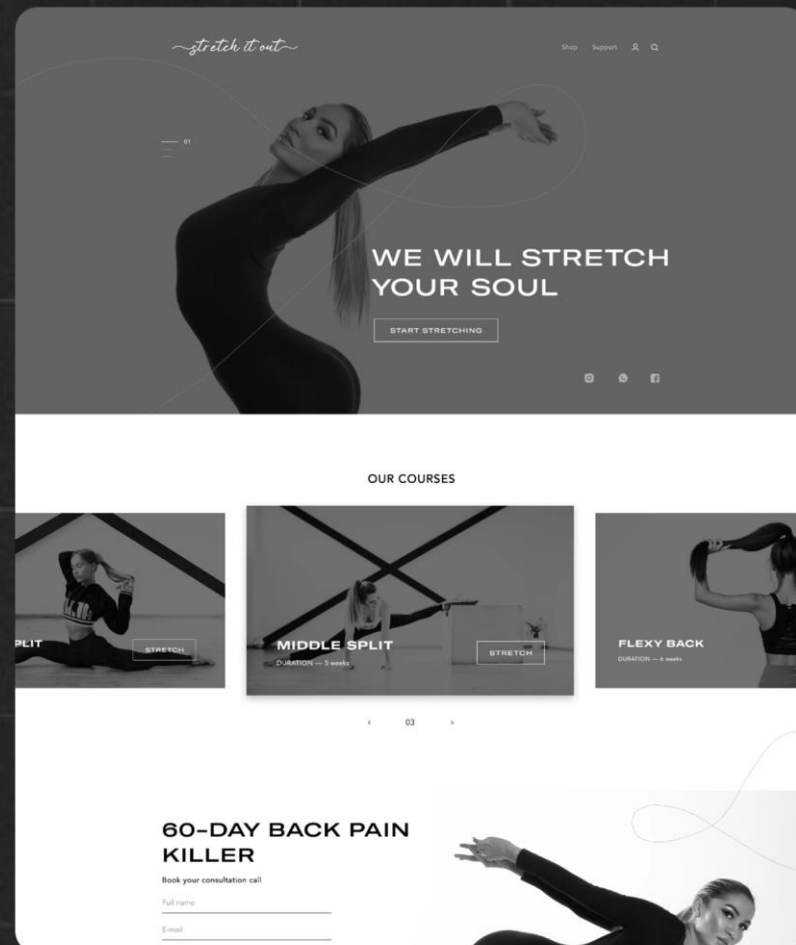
stretch it out

Shop Support

01

WE WILL STRETCH YOUR SOUL

START STRETCHING

OUR COURSES

PLIT

STRETCH

MIDDLE SPLIT

DURATION — 5 weeks

STRETCH

FLEXY BACK

DURATION — 6 weeks

‹ 03 ›

60-DAY BACK PAIN KILLER

Book your consultation call

Full name

E-mail